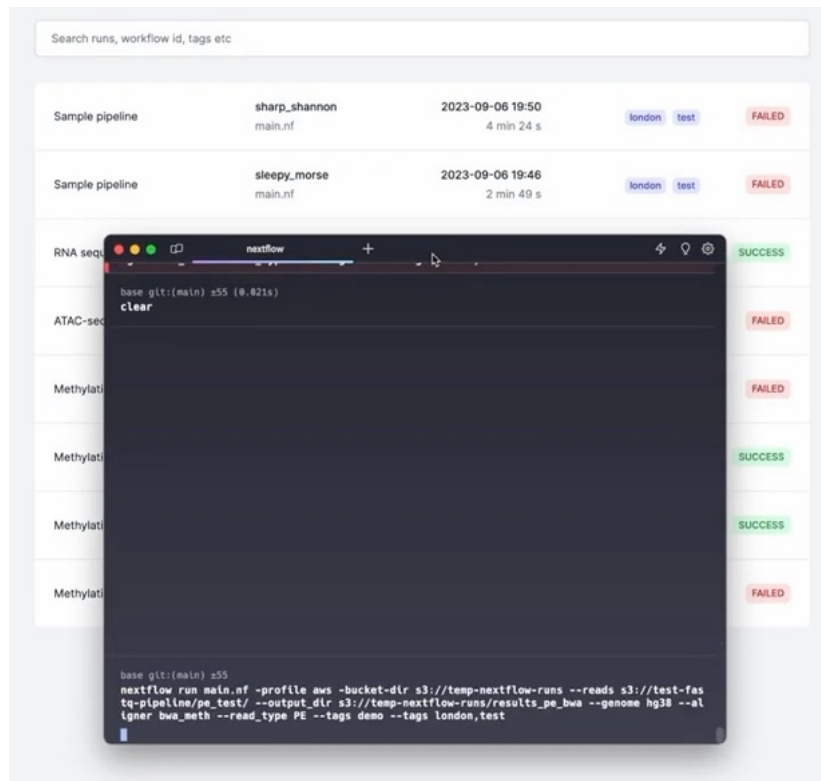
Search runs, workflow id, tags etc

Sample pipeline | sharp_shannon main.nf | 2023-09-06 19:50 4 min 24 s | london test | FAILED

Sample pipeline | sleepy_morse main.nf | 2023-09-06 19:46 2 min 49 s | london test | FAILED

RNA sequ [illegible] SUCCESS

ATAC-seq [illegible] FAILED

Methylati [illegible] FAILED

Methylati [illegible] SUCCESS

Methylati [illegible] SUCCESS

Methylati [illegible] FAILED

nextflow

base git:(main) ±55 (0.021s)
clear

base git:(main) ±55
nextflow run main.nf -profile aws -bucket-dir s3://temp-nextflow-runs --reads s3://test-fastq-pipeline/pe_test/ --output_dir s3://temp-nextflow-runs/results_pe_bwa --genome hg38 --aligner bwa_meth --read_type PE --tags demo --tags london,test